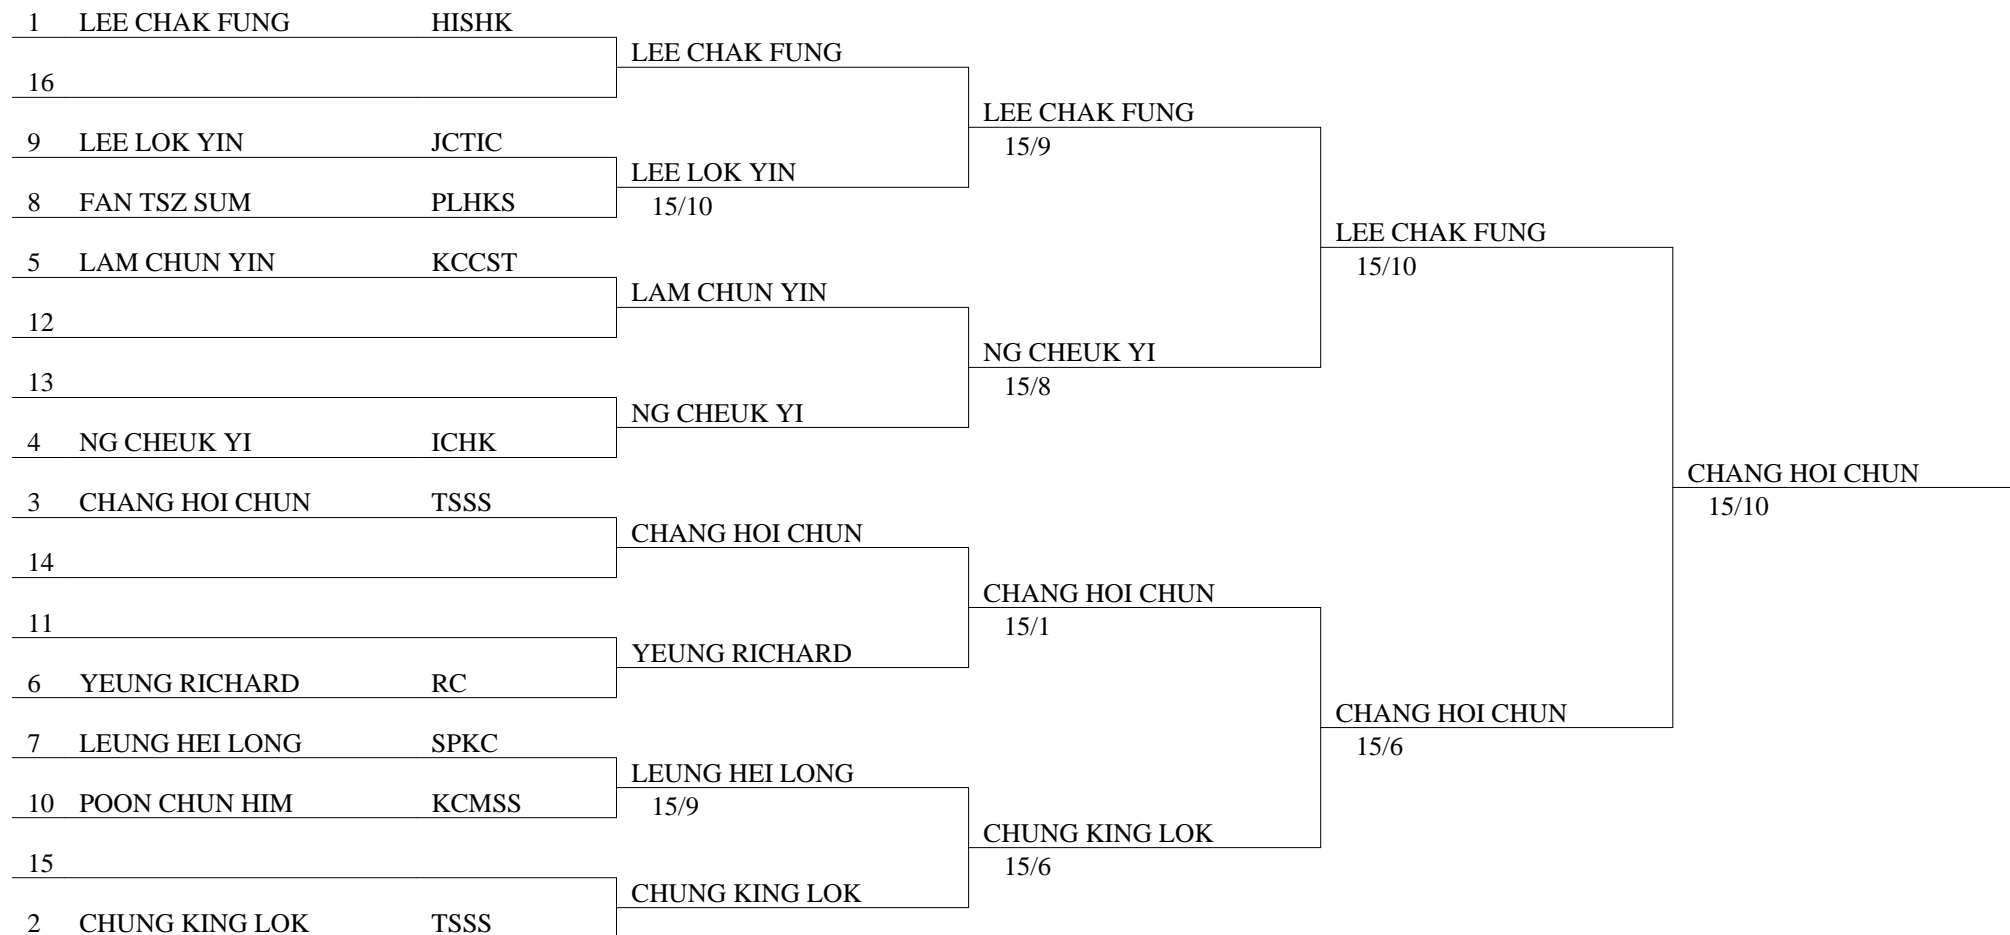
1 LEE CHAK FUNG HISHK
16
9 LEE LOK YIN JCTIC
8 FAN TSZ SUM PLHKS
5 LAM CHUN YIN KCCST
12
13
4 NG CHEUK YI ICHK
3 CHANG HOI CHUN TSSS
14
11
6 YEUNG RICHARD RC
7 LEUNG HEI LONG SPKC
10 POON CHUN HIM KCMSS
15
2 CHUNG KING LOK TSSS

LEE CHAK FUNG
LEE LOK YIN
15/10
LAM CHUN YIN
NG CHEUK YI
CHANG HOI CHUN
YEUNG RICHARD
LEUNG HEI LONG
15/9
CHUNG KING LOK

LEE CHAK FUNG
15/9
NG CHEUK YI
15/8
CHANG HOI CHUN
15/1
CHUNG KING LOK
15/6

LEE CHAK FUNG
15/10
CHANG HOI CHUN
15/6

CHANG HOI CHUN
15/10